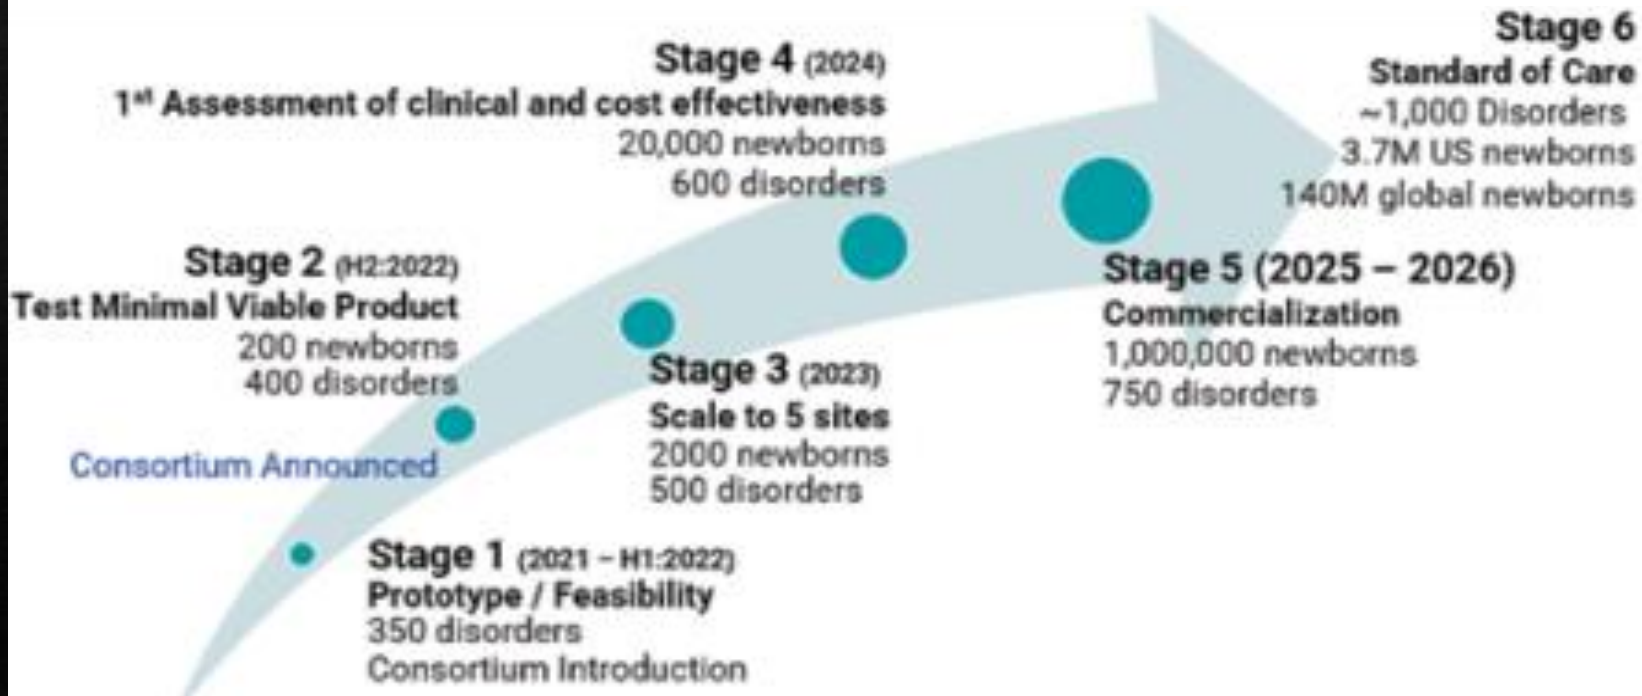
Stage 6
Standard of Care
~1,000 Disorders
3.7M US newborns
140M global newborns

Stage 4 (2024)
1$^{st}$ Assessment of clinical and cost effectiveness
20,000 newborns
600 disorders

Stage 2 (H2:2022)
Test Minimal Viable Product
200 newborns
400 disorders

Consortium Announced

Stage 5 (2025 – 2026)
Commercialization
1,000,000 newborns
750 disorders

Stage 3 (2023)
Scale to 5 sites
2000 newborns
500 disorders

Stage 1 (2021 – H1:2022)
Prototype / Feasibility
350 disorders
Consortium Introduction